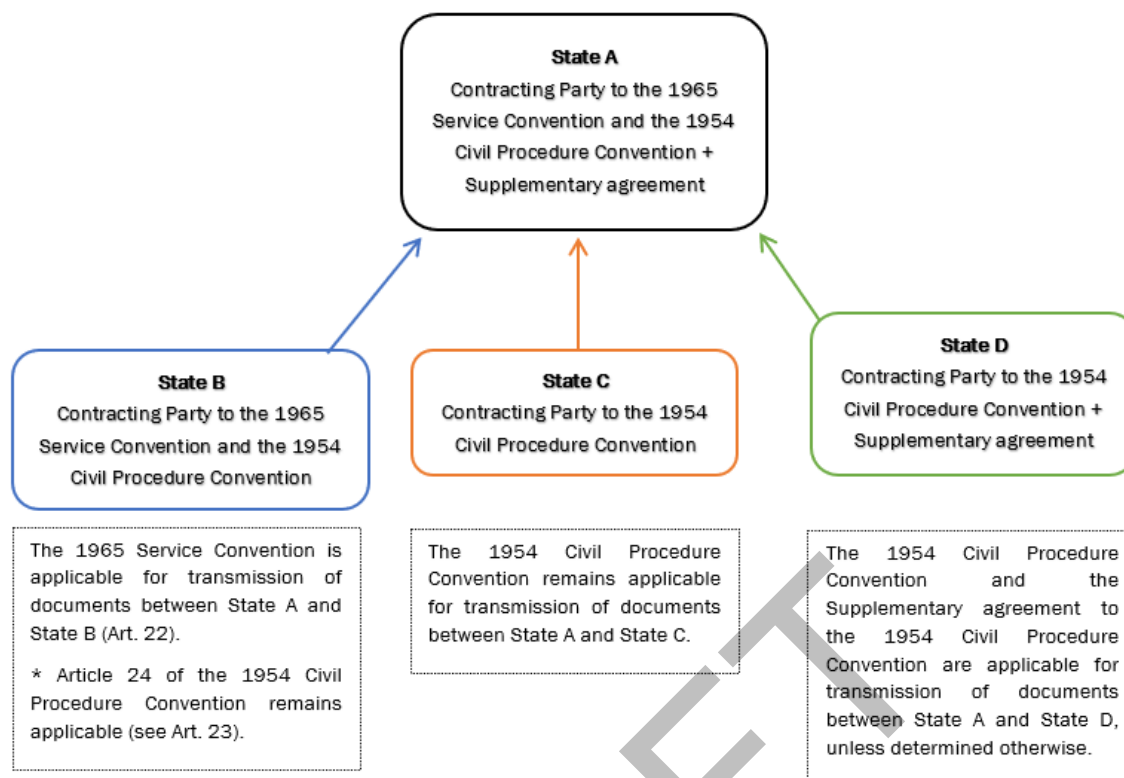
State A
Contracting Party to the 1965 Service Convention and the 1954 Civil Procedure Convention + Supplementary agreement

State B
Contracting Party to the 1965 Service Convention and the 1954 Civil Procedure Convention

State C
Contracting Party to the 1954 Civil Procedure Convention

State D
Contracting Party to the 1954 Civil Procedure Convention + Supplementary agreement

The 1965 Service Convention is applicable for transmission of documents between State A and State B (Art. 22).

* Article 24 of the 1954 Civil Procedure Convention remains applicable (see Art. 23).

The 1954 Civil Procedure Convention remains applicable for transmission of documents between State A and State C.

The 1954 Civil Procedure Convention and the Supplementary agreement to the 1954 Civil Procedure Convention are applicable for transmission of documents between State A and State D, unless determined otherwise.